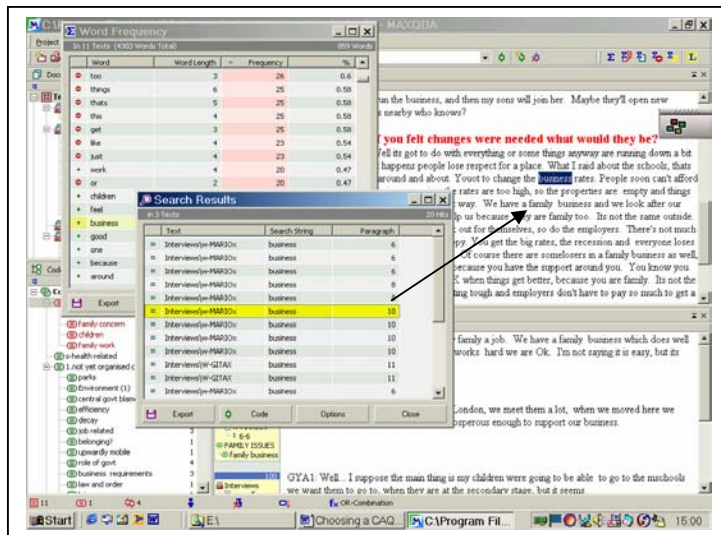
MAXQDA

Project

Word Frequency

In 11 Texts (4303 Words Total)

859 Words

| Word | Word Length | Frequency | % |
|---|---|---|---|
| too | 3 | 26 | 0.6 |
| things | 6 | 25 | 0.58 |
| thats | 5 | 25 | 0.58 |
| this | 4 | 25 | 0.58 |
| get | 3 | 25 | 0.58 |
| like | 4 | 23 | 0.54 |
| just | 4 | 23 | 0.54 |
| work | 4 | 20 | 0.47 |
| or | 2 | 20 | 0.47 |
| children | | | |
| feel | | | |
| business | | | |
| good | | | |
| one | | | |
| because | | | |
| around | | | |

Export

Search Results

In 3 Texts

20 Hits

| Text | Search String | Paragraph |
|---|---|---|
| Interviews\w-MAR3Ox | business | 6 |
| Interviews\w-MAR3Ox | business | 6 |
| Interviews\w-MAR3Ox | business | 6 |
| Interviews\w-MAR3Ox | business | 6 |
| Interviews\w-MAR3Ox | business | 6 |
| Interviews\w-MAR3Ox | business | 10 |
| Interviews\w-MAR3Ox | business | 10 |
| Interviews\w-MAR3Ox | business | 10 |
| Interviews\w-MAR3Ox | business | 10 |
| Interviews\w-GITAX | business | 11 |
| Interviews\w-GITAX | business | 11 |
| Interviews\w-MAR3Ox | business | 6 |

Export

Code

Options

Close

run the business, and then my sons will join her. Maybe they'll open new nearby who knows?

you felt changes were needed what would they be?

Vell its got to do with everything or some things anyway are running down a bit happens people lose respect for a place. What I said about the schools, thats around and about. Youot to change the business rates. People soon can't afford e rates are too high, so the properties are empty and things way. We have a family business and we look after our lp us because y are family too. Its not the same outside. out for themselves, so do the employers. There's not much py. You get the big rates, the recession and everyone loses Of course there are somelosers in a family business as well, because you have the support around you. You know you when things get better, because you are family. Its not the ting tough and employers don't have to pay so much to get a

family a job. We have a family business which does well works hard we are Ok. I'm not saying it is easy, but its

London, we meet them a lot, when we moved here we sperous enough to support our business.

Family concern
children
family work
s-health related
1.not yet organised c
parks
Environment (1)
central govt blam
efficiency
decay
job related
belonging?
upwardly mobile
role of govt
business requirements
law and order

6-6
FAMILY ISSUES
family business

Interviews

GYA1: Well... I suppose the main thing is my children were going to be able to go to the mschools we want them to go to, when they are at the secondary stage, but it seems

OR-Combination

Start

E:\

Choosing a CAQ...

C:\Program Fil...

15:00